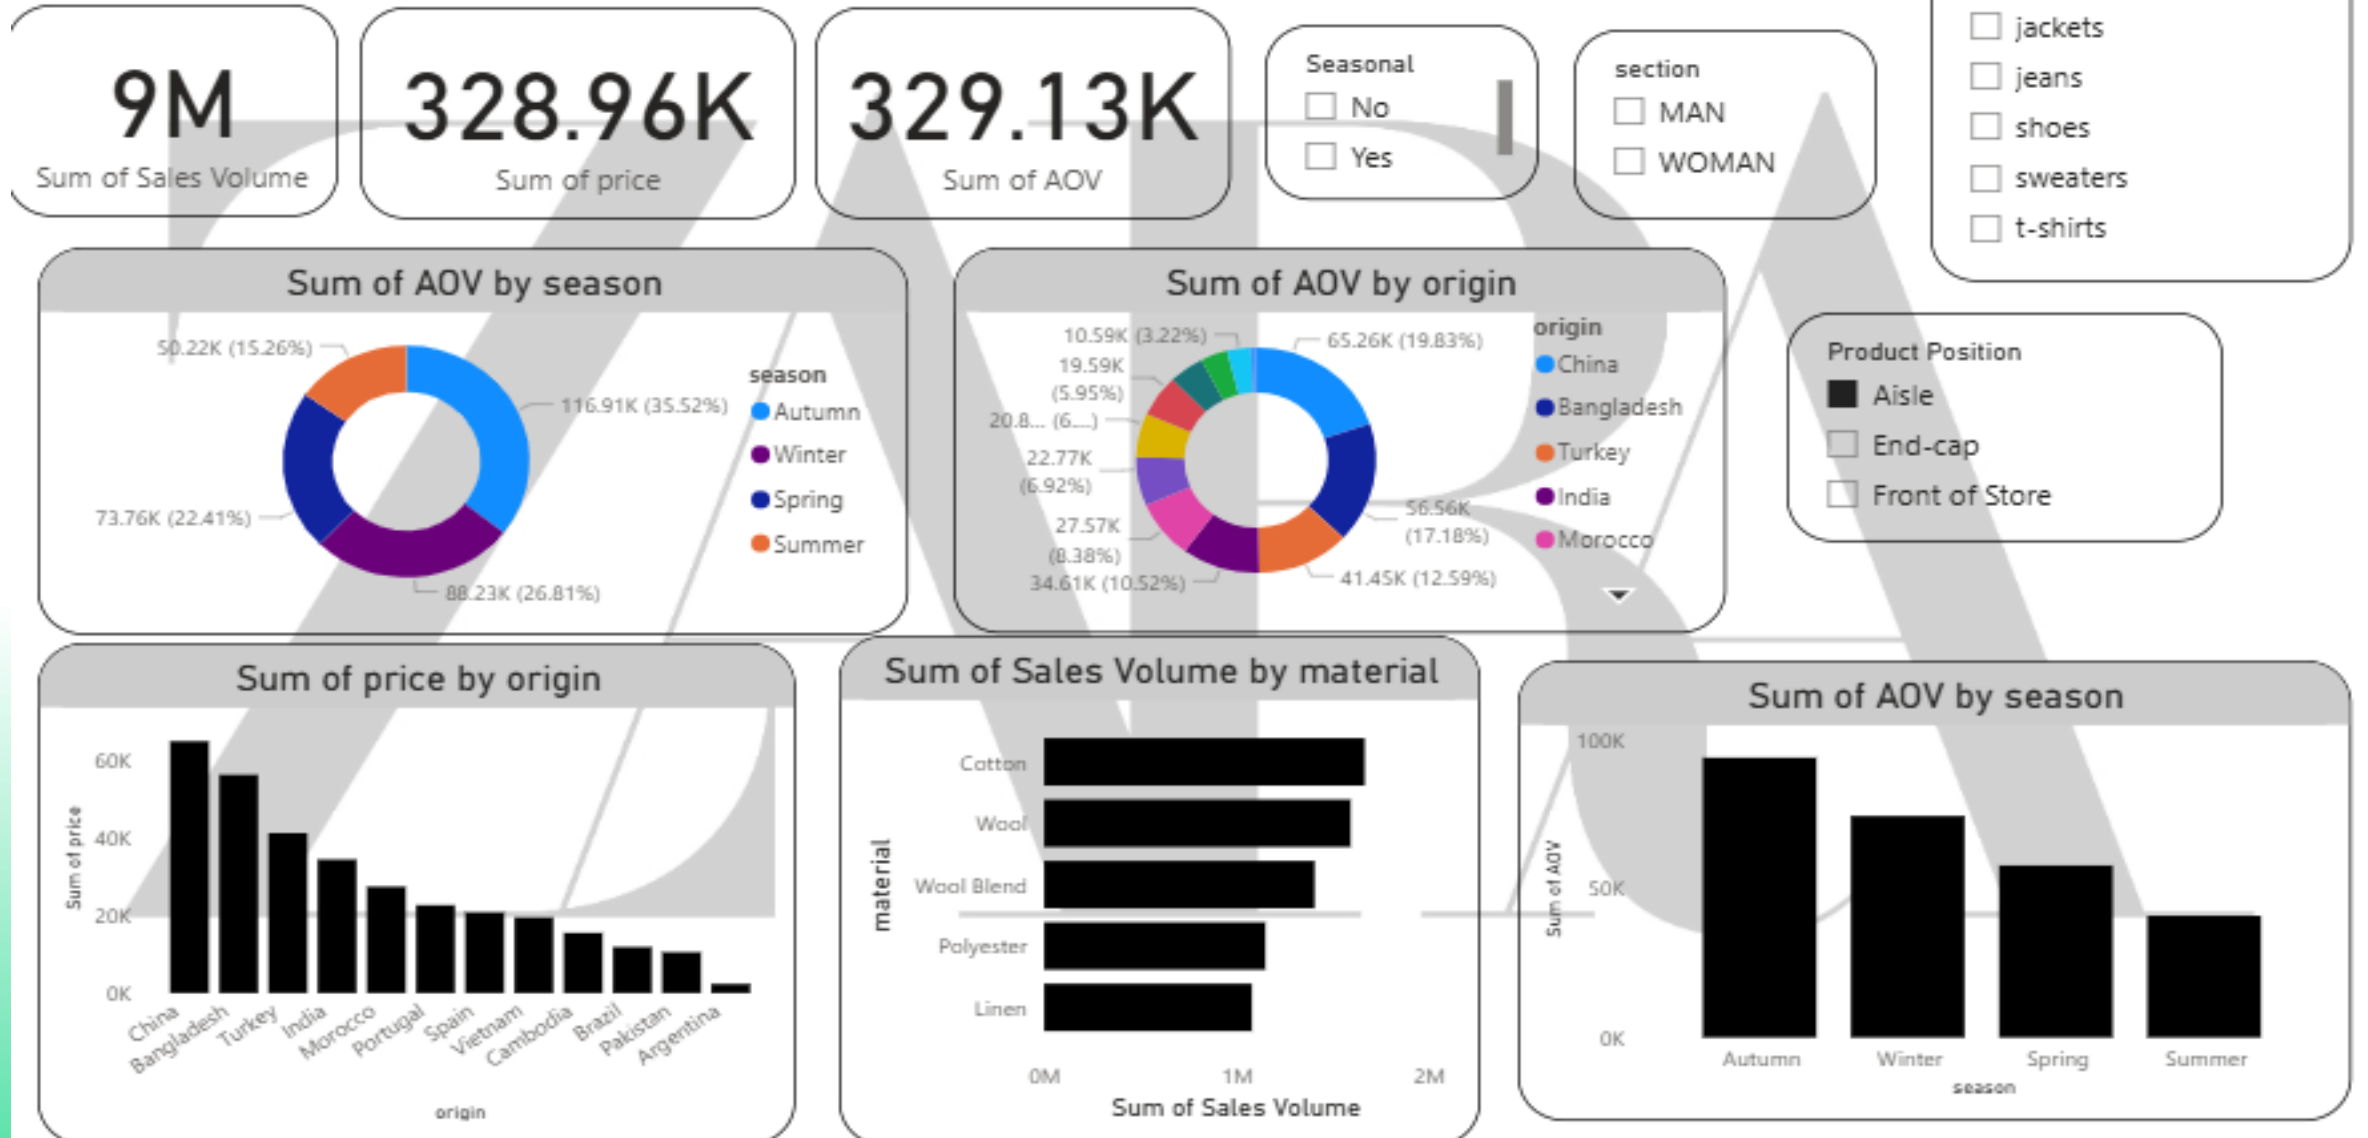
9M
Sum of Sales Volume

328.96K
Sum of price

329.13K
Sum of AOV

Seasonal
No
Yes

section
MAN
WOMAN

jackets
jeans
shoes
sweaters
t-shirts

Sum of AOV by season

50.22K (15.26%)
116.91K (35.52%)
73.76K (22.41%)
88.23K (26.81%)

season
Autumn
Winter
Spring
Summer

Sum of AOV by origin

10.59K (3.22%)
19.59K (5.95%)
20.8... (6....)
22.77K (6.92%)
27.57K (8.38%)
34.61K (10.52%)
65.26K (19.83%)
56.56K (17.18%)
41.45K (12.59%)

origin
China
Bangladesh
Turkey
India
Morocco

Product Position
Aisle
End-cap
Front of Store

Sum of price by origin

60K
40K
20K
0K
Sum of price
China
Bangladesh
Turkey
India
Morocco
Portugal
Spain
Vietnam
Cambodia
Brazil
Pakistan
Argentina
origin

Sum of Sales Volume by material

Cotton
Wool
Wool Blend
Polyester
Linen
material
0M
1M
2M
Sum of Sales Volume

Sum of AOV by season

100K
50K
0K
Sum of AOV
Autumn
Winter
Spring
Summer
season